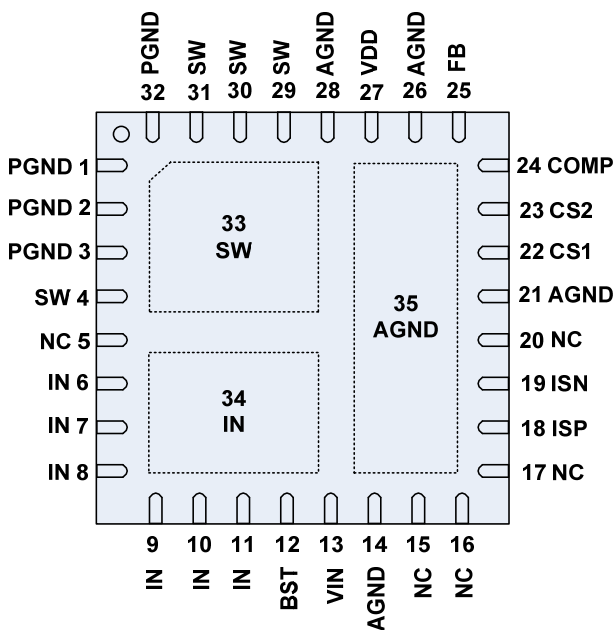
PGND 32
SW 31
SW 30
SW 29
AGND 28
VDD 27
AGND 26
FB 25

PGND 1
PGND 2
PGND 3
SW 4
NC 5
IN 6
IN 7
IN 8

33
SW

34
IN

35
AGND

24 COMP
23 CS2
22 CS1
21 AGND
20 NC
19 ISN
18 ISP
17 NC

9 IN
10 IN
11 IN
12 BST
13 VIN
14 AGND
15 NC
16 NC